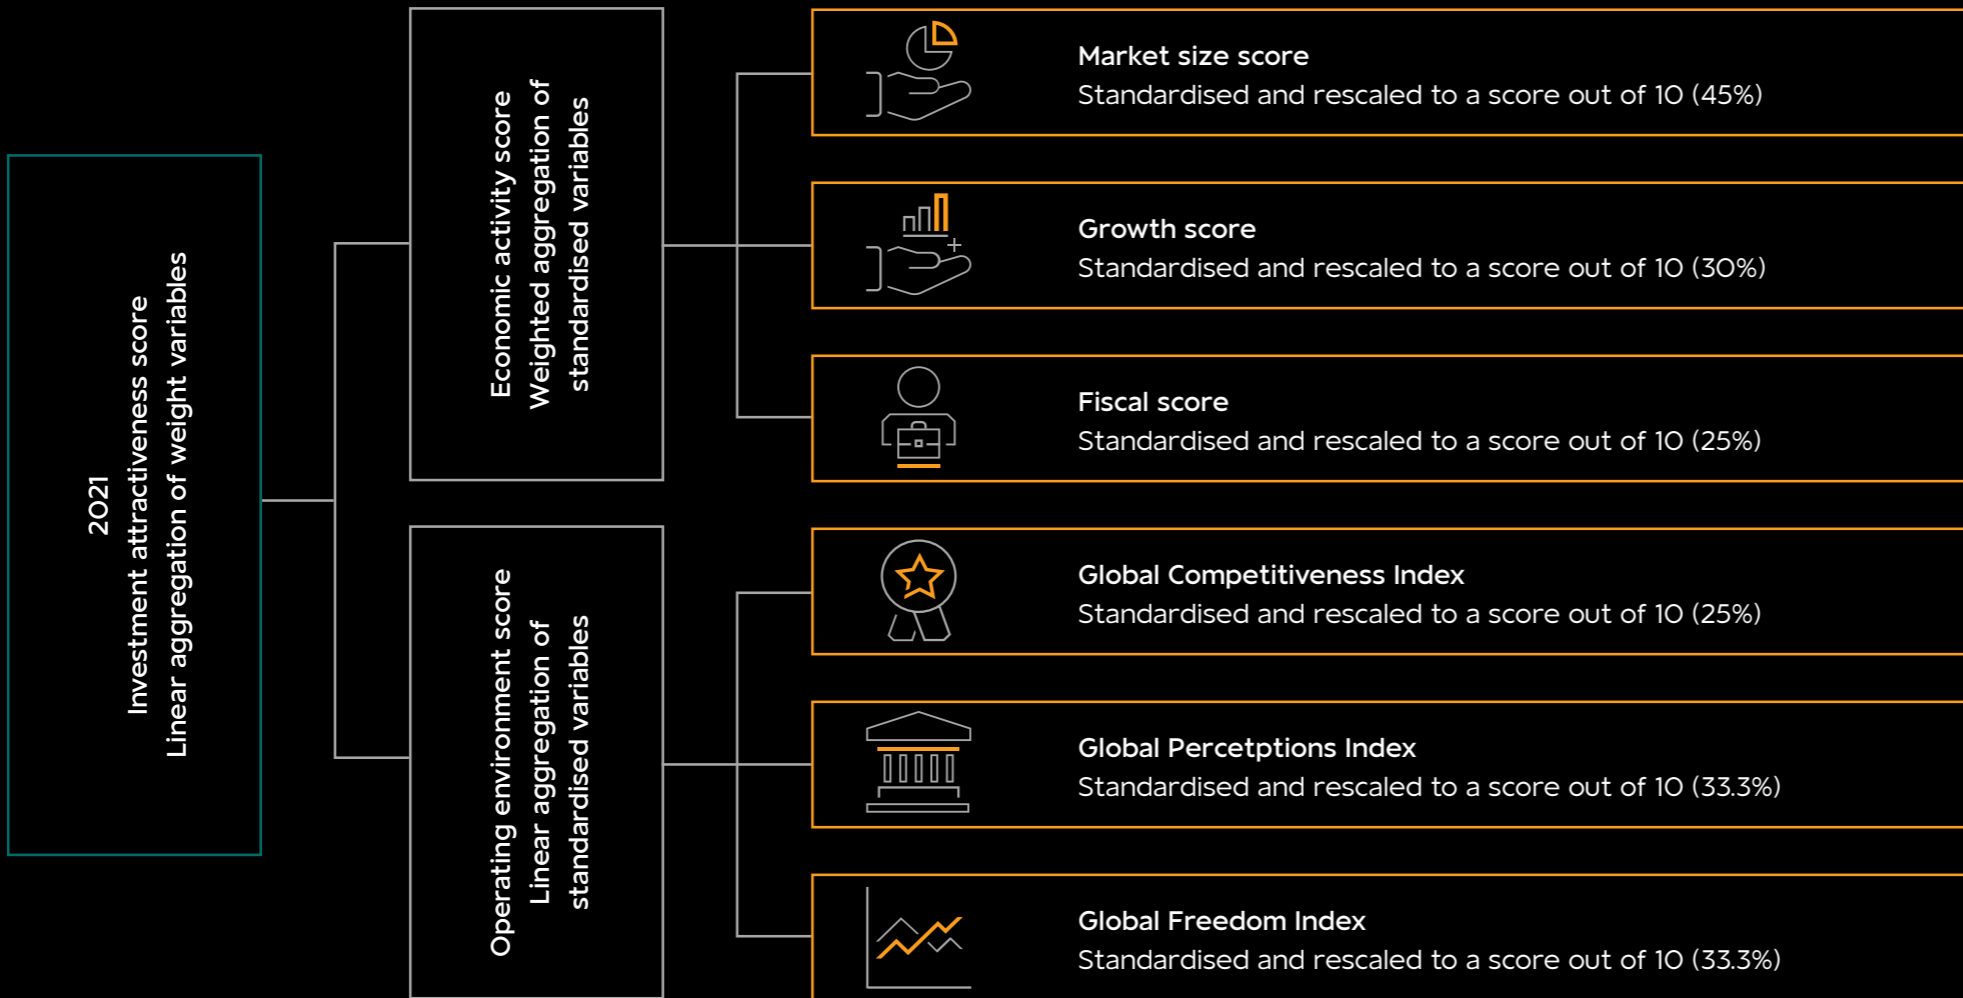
2021
Investment attractiveness score
Linear aggregation of weight variables

Economic activity score
Weighted aggregation of standardised variables

Operating environment score
Linear aggregation of standardised variables

Market size score
Standardised and rescaled to a score out of 10 (45%)

Growth score
Standardised and rescaled to a score out of 10 (30%)

Fiscal score
Standardised and rescaled to a score out of 10 (25%)

Global Competitiveness Index
Standardised and rescaled to a score out of 10 (25%)

Global Percetptions Index
Standardised and rescaled to a score out of 10 (33.3%)

Global Freedom Index
Standardised and rescaled to a score out of 10 (33.3%)